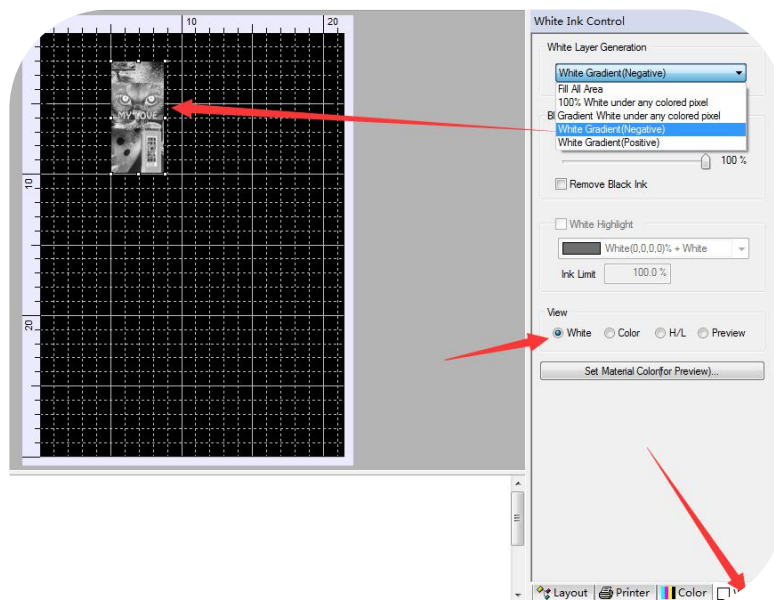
10
20
10
20
MY VOVE

White Ink Control

White Layer Generation

White Gradient(Negative)

Fill All Area
100% White under any colored pixel
Gradient White under any colored pixel
White Gradient(Negative)
White Gradient(Positive)

Bl

100 %

Remove Black Ink

White Highlight

White(0,0,0,0)% + White

Ink Limit 100.0 %

View

White Color H/L Preview

Set Material Color(for Preview)...

Layout Printer Color